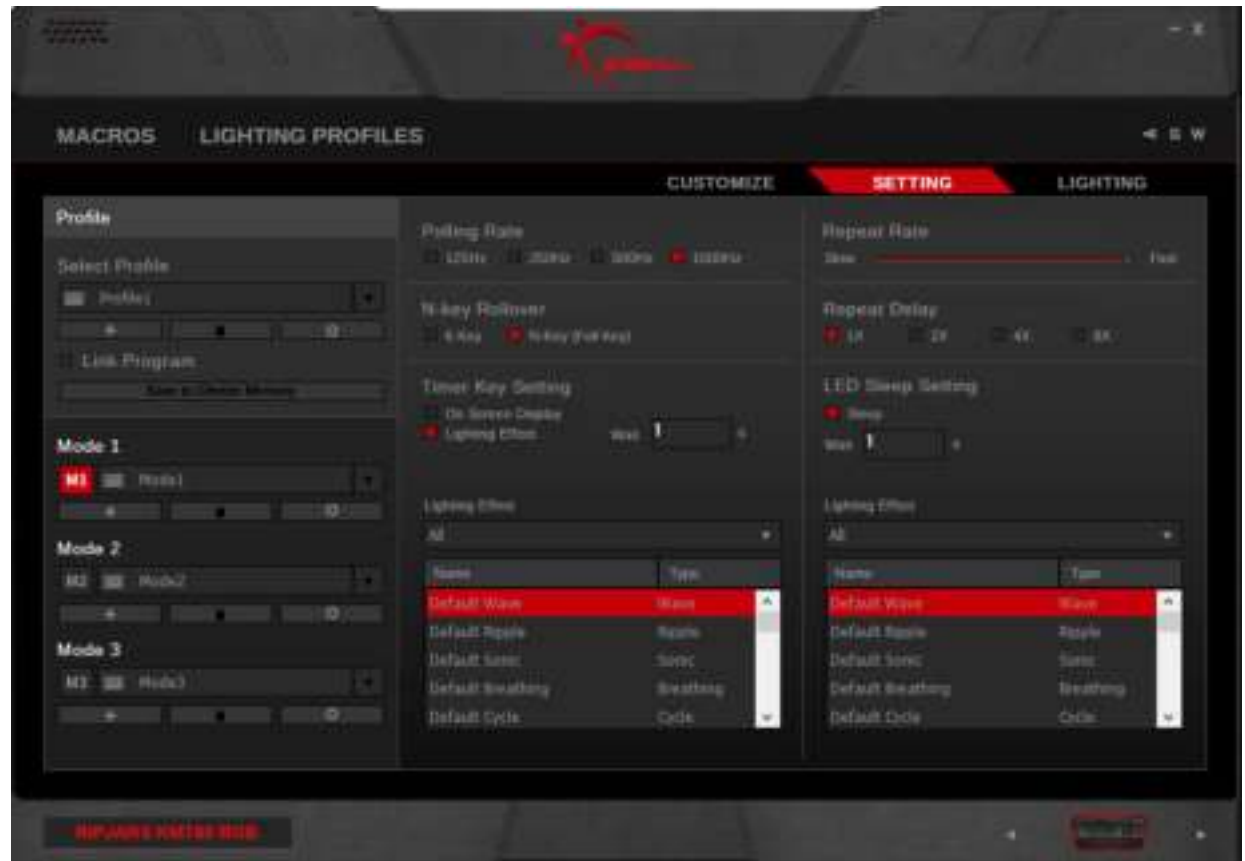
MACROS LIGHTING PROFILES

CUSTOMIZE SETTING LIGHTING

Profile

Select Profile

Profile1

Link Program

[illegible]

Mode 1

M1 Mode1

Mode 2

M2 Mode2

Mode 3

M3 Mode3

Polling Rate

125Hz 250Hz 500Hz 1000Hz

N-key Rollover

6-Key N-Key (Full Key)

Timer Key Setting

On Screen Display

Lighting Effect

Wait 1 s

Lighting Effect

All

| Name | Type |
|---|---|
| Default Wave | Wave |
| Default Ripple | Ripple |
| Default Sonic | Sonic |
| Default Breathing | Breathing |
| Default Cycle | Cycle |

Repeat Rate

Slow Fast

Repeat Delay

1X 2X 4X 8X

LED Sleep Setting

Sleep

Wait 1 s

Lighting Effect

All

| Name | Type |
|---|---|
| Default Wave | Wave |
| Default Ripple | Ripple |
| Default Sonic | Sonic |
| Default Breathing | Breathing |
| Default Cycle | Cycle |

RIPJAWS KM780 RGB

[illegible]